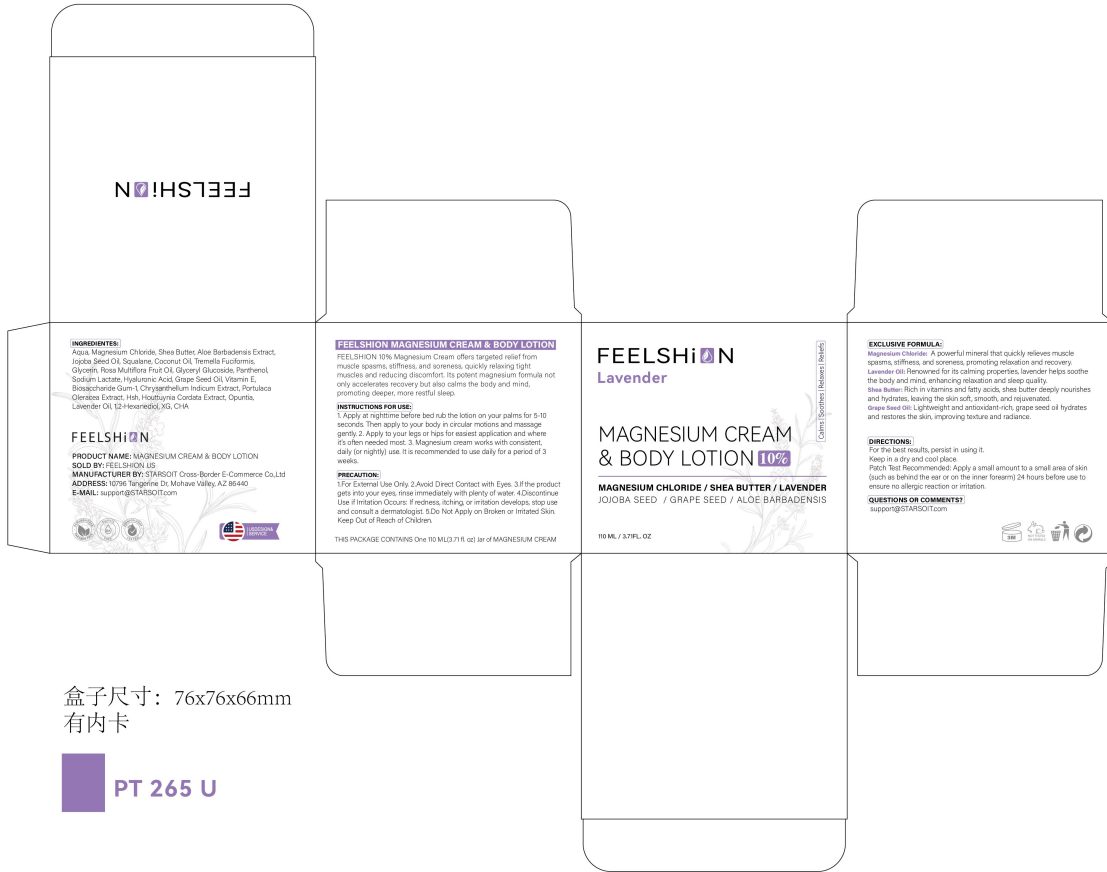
FEELSHiON

INGREDIENTES:
Aqua, Magnesium Chloride, Shea Butter, Aloe Barbadensis Extract, Jojoba Seed Oil, Squalane, Coconut Oil, Tremella Fuciformis, Glycerin, Rosa Multiflora Fruit Oil, Glyceryl Glucoside, Panthenol, Sodium Lactate, Hyaluronic Acid, Grape Seed Oil, Vitamin E, Biosaccharide Gum-1, Chrysanthellum Indicum Extract, Portulaca Oleracea Extract, Hsh, Houttuynia Cordata Extract, Opuntia, Lavender Oil, 1,2-Hexanediol, XG, CHA

FEELSHiON

PRODUCT NAME: MAGNESIUM CREAM & BODY LOTION
SOLD BY: FEELSHION US
MANUFACTURER BY: STARSOIT Cross-Border E-Commerce Co.,Ltd
ADDRESS: 10796 Tangerine Dr, Mohave Valley, AZ 86440
E-MAIL: support@STARSOIT.com

FEELSHION MAGNESIUM CREAM & BODY LOTION
FEELSHION 10% Magnesium Cream offers targeted relief from muscle spasms, stiffness, and soreness, quickly relaxing tight muscles and reducing discomfort. Its potent magnesium formula not only accelerates recovery but also calms the body and mind, promoting deeper, more restful sleep.

INSTRUCTIONS FOR USE:
1. Apply at nighttime before bed rub the lotion on your palms for 5-10 seconds. Then apply to your body in circular motions and massage gently. 2. Apply to your legs or hips for easiest application and where it's often needed most. 3. Magnesium cream works with consistent, daily (or nightly) use. It is recommended to use daily for a period of 3 weeks.

PRECAUTION:
1.For External Use Only. 2.Avoid Direct Contact with Eyes. 3.If the product gets into your eyes, rinse immediately with plenty of water. 4.Discontinue Use if Irritation Occurs: If redness, itching, or irritation develops, stop use and consult a dermatologist. 5.Do Not Apply on Broken or Irritated Skin. Keep Out of Reach of Children.

THIS PACKAGE CONTAINS One 110 ML(3.71 fl. oz) Jar of MAGNESIUM CREAM

FEELSHiON
Lavender
Calms | Soothes | Relaxes | Reliefs
MAGNESIUM CREAM & BODY LOTION 10%
MAGNESIUM CHLORIDE / SHEA BUTTER / LAVENDER
JOJOBA SEED / GRAPE SEED / ALOE BARBADENSIS
110 ML / 3.71FL. OZ

EXCLUSIVE FORMULA:
Magnesium Chloride: A powerful mineral that quickly relieves muscle spasms, stiffness, and soreness, promoting relaxation and recovery.
Lavender Oil: Renowned for its calming properties, lavender helps soothe the body and mind, enhancing relaxation and sleep quality.
Shea Butter: Rich in vitamins and fatty acids, shea butter deeply nourishes and hydrates, leaving the skin soft, smooth, and rejuvenated.
Grape Seed Oil: Lightweight and antioxidant-rich, grape seed oil hydrates and restores the skin, improving texture and radiance.

DIRECTIONS:
For the best results, persist in using it.
Keep in a dry and cool place.
Patch Test Recommended: Apply a small amount to a small area of skin (such as behind the ear or on the inner forearm) 24 hours before use to ensure no allergic reaction or irritation.

QUESTIONS OR COMMENTS?
support@STARSOIT.com

36M

盒子尺寸：76x76x66mm
有内卡

PT 265 U